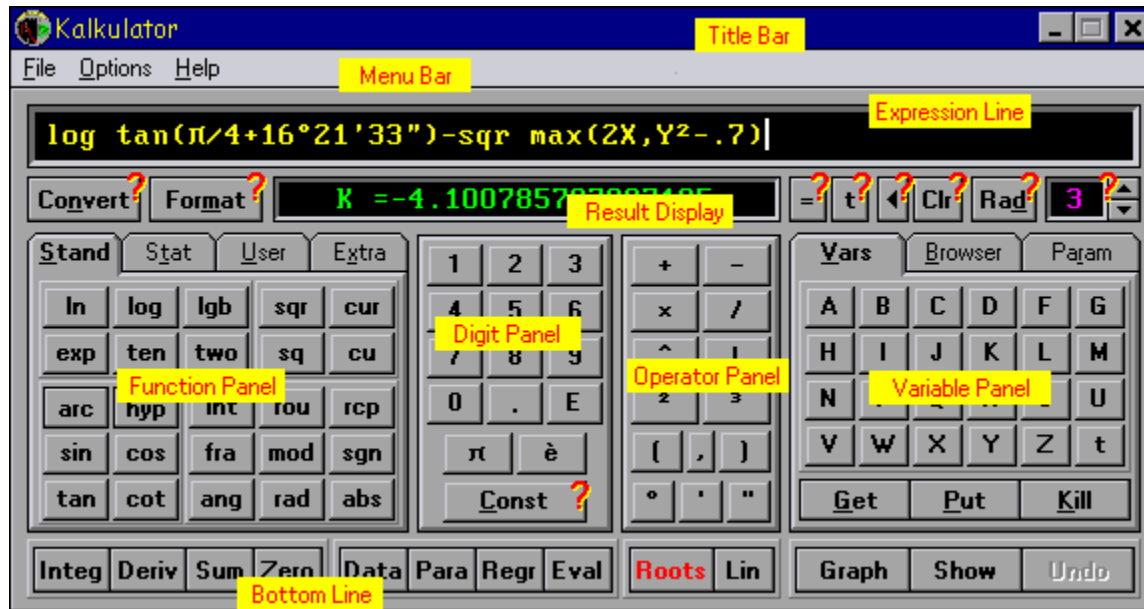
Kalkulator

Title Bar

File Options Help

Menu Bar

Expression Line

log tan(π/4+16°21'33")-sqr max(2X,Y²-.7)

Convert ? Format ?

K =-4.1007857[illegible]

Result Display

= ? t ? ◂ ? Clr ? Rad ? 3 ?

Stand Stat User Extra

ln log lgb sqr cur

exp ten two sq cu

Function Panel

arc hyp int fou rcp

sin cos fra mod sgn

tan cot ang rad abs

1 2 3

4 5 6

Digit Panel

7 8 9

0 . E

π è

Const ?

+ −

× /

^

Operator Panel

² ³

( , )

° ' "

Vars Browser Param

A B C D F G

H I J K L M

Variable Panel

N U

V W X Y Z t

Get Put Kill

Integ Deriv Sum Zero

Bottom Line

Data Para Regr Eval

Roots Lin

Graph Show Undo